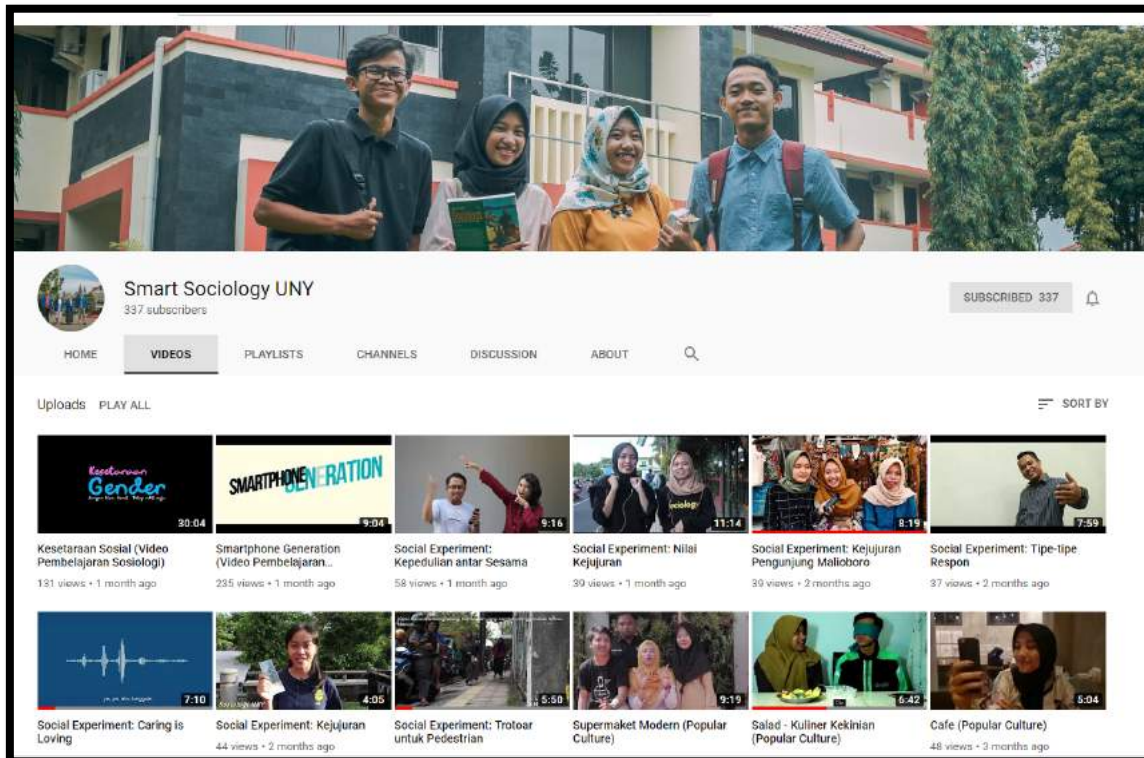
Smart Sociology UNY
337 subscribers

SUBSCRIBED 337

HOME VIDEOS PLAYLISTS CHANNELS DISCUSSION ABOUT

Uploads PLAY ALL

SORT BY

Kesetaraan Gender

30:04
Kesetaraan Sosial (Video Pembelajaran Sosiologi)
131 views • 1 month ago

SMARTPHONE GENERATION

9:04
Smartphone Generation (Video Pembelajaran...
235 views • 1 month ago

9:16
Social Experiment: Kepedulian antar Sesama
58 views • 1 month ago

11:14
Social Experiment: Nilai Kejujuran
39 views • 1 month ago

8:19
Social Experiment: Kejujuran Pengunjung Malioboro
39 views • 2 months ago

7:59
Social Experiment: Tipe-tipe Respon
37 views • 2 months ago

7:10
Social Experiment: Caring is Loving

4:05
Social Experiment: Kejujuran
44 views • 2 months ago

5:50
Social Experiment: Trotoar untuk Pedestrian

9:19
Supermaket Modern (Popular Culture)

6:42
Salad - Kuliner Kekinian (Popular Culture)

5:04
Cafe (Popular Culture)
48 views • 3 months ago